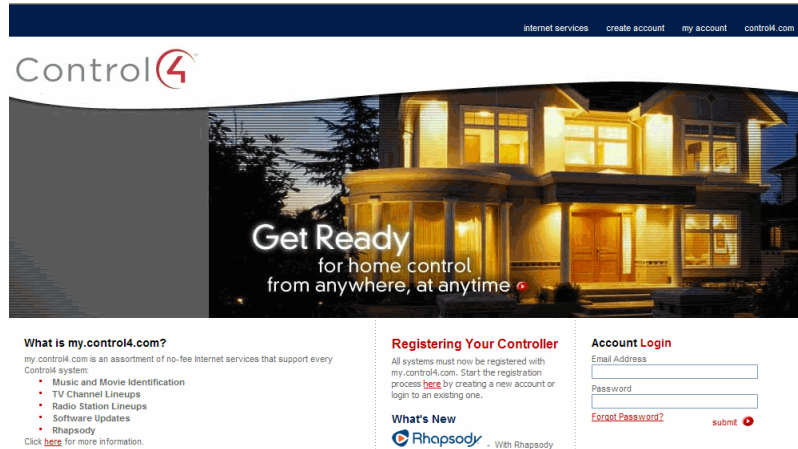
internet services create account my account control4.com

Control4

Get Ready
for home control
from anywhere, at anytime

What is my.control4.com?

my.control4.com is an assortment of no-fee Internet services that support every Control4 system:

- Music and Movie Identification
- TV Channel Lineups
- Radio Station Lineups
- Software Updates
- Rhapsody

Click here for more information.

Registering Your Controller

All systems must now be registered with my.control4.com. Start the registration process here by creating a new account or login to an existing one.

What's New

Rhapsody - With Rhapsody

Account Login

Email Address

Password

Forgot Password?

submit